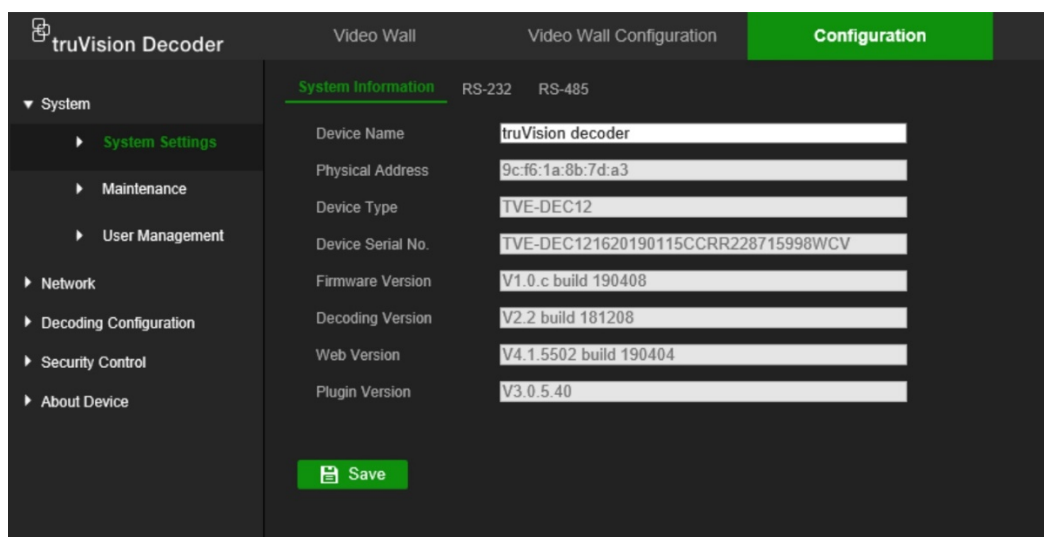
truVision Decoder
Video Wall
Video Wall Configuration
Configuration

System
System Settings
Maintenance
User Management
Network
Decoding Configuration
Security Control
About Device

System Information
RS-232
RS-485

| | |
|---|---|
| Device Name | truVision decoder |
| Physical Address | 9c:f6:1a:8b:7d:a3 |
| Device Type | TVE-DEC12 |
| Device Serial No. | TVE-DEC121620190115CCRR228715998WCV |
| Firmware Version | V1.0.c build 190408 |
| Decoding Version | V2.2 build 181208 |
| Web Version | V4.1.5502 build 190404 |
| Plugin Version | V3.0.5.40 |

Save